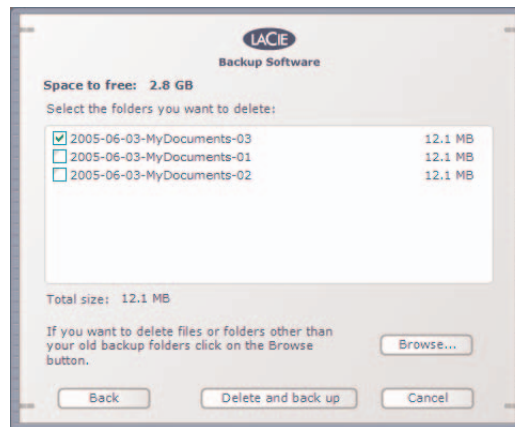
LACIE
Backup Software

Space to free: 2.8 GB

Select the folders you want to delete:

| | |
|---|---|
| ☑ 2005-06-03-MyDocuments-03 | 12.1 MB |
| ☐ 2005-06-03-MyDocuments-01 | 12.1 MB |
| ☐ 2005-06-03-MyDocuments-02 | 12.1 MB |

Total size: 12.1 MB

If you want to delete files or folders other than your old backup folders click on the Browse button.

Browse...

Back

Delete and back up

Cancel